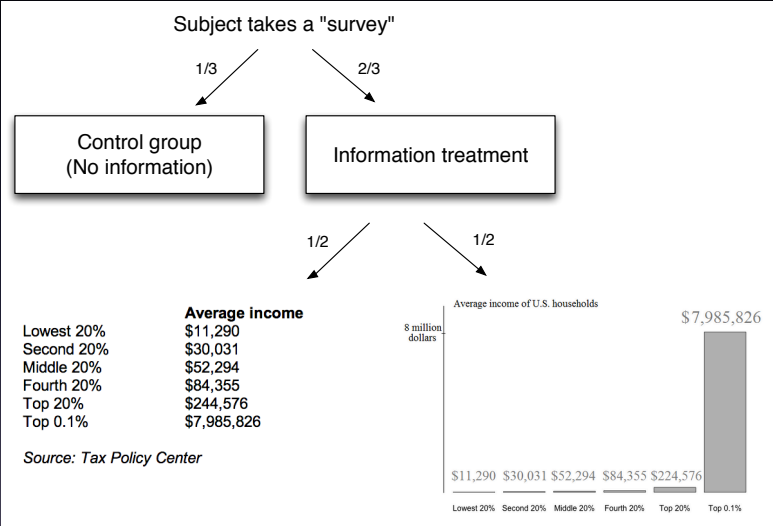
Subject takes a "survey"

1/3

2/3

Control group
(No information)

Information treatment

1/2

1/2

| | Average income |
|---|---|
| Lowest 20% | \$11,290 |
| Second 20% | \$30,031 |
| Middle 20% | \$52,294 |
| Fourth 20% | \$84,355 |
| Top 20% | \$244,576 |
| Top 0.1% | \$7,985,826 |

Source: Tax Policy Center

Average income of U.S. households

8 million dollars

\$7,985,826

\$11,290 \$30,031 \$52,294 \$84,355 \$224,576

Lowest 20% Second 20% Middle 20% Fourth 20% Top 20% Top 0.1%